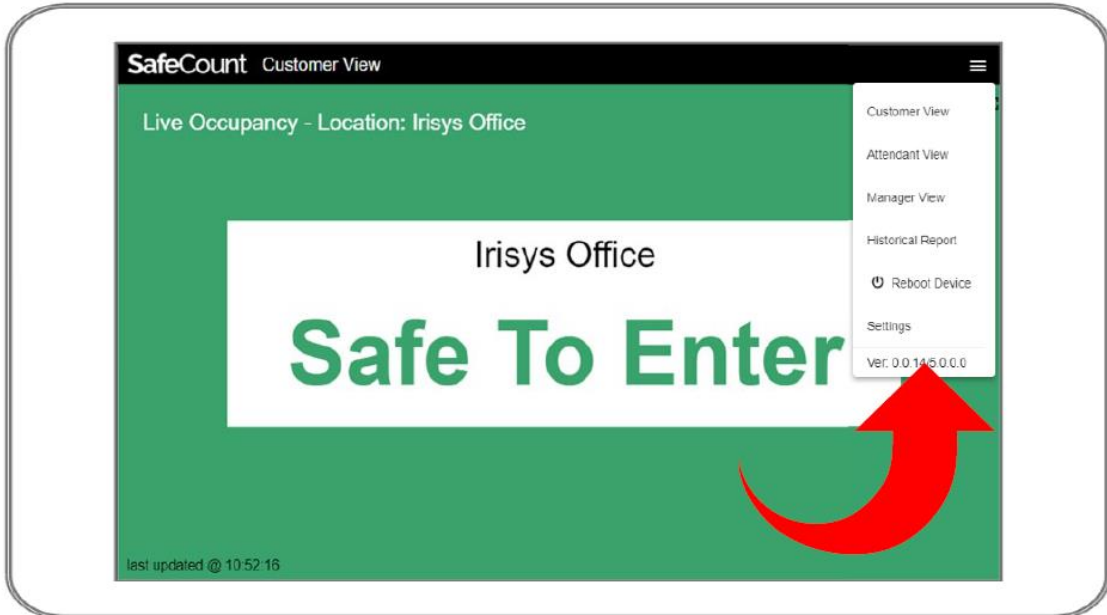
SafeCount Customer View

Live Occupancy - Location: Irisys Office

Customer View

Attendant View

Manager View

Historical Report

Reboot Device

Settings

Ver: 0.0.14/5.0.0.0

Irisys Office

Safe To Enter

last updated @ 10:52:16